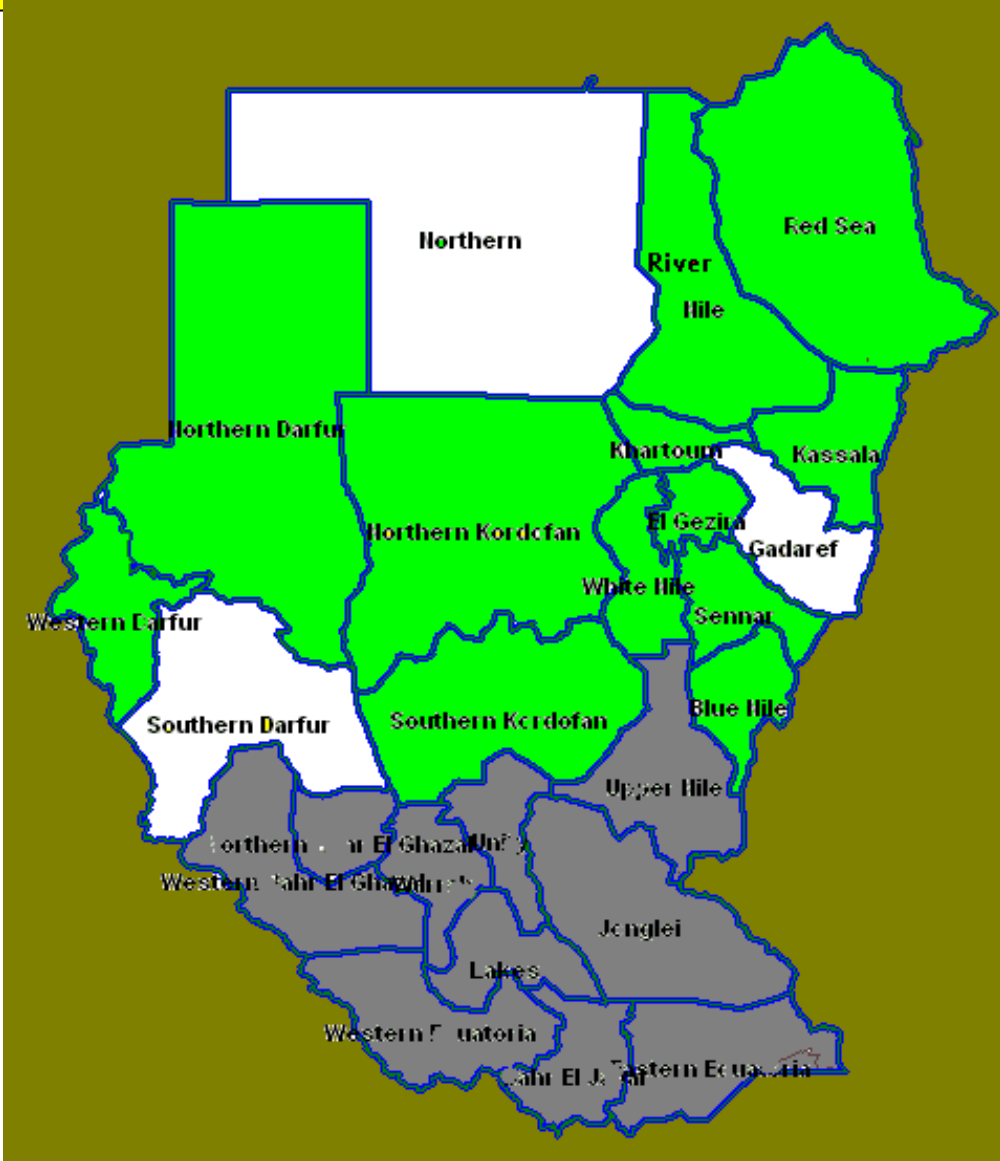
Northern

Red Sea

River Nile

Northern Darfur

Khartoum

Kassala

Northern Kordofan

El Gezira

Gadaref

White Nile

Western Darfur

Sennar

Southern Darfur

Southern Kordofan

Blue Nile

Upper Nile

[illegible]orthern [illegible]ahr El Ghazal

Unity

Western Bahr El Ghaz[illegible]

Warrap

Jonglei

Lakes

Western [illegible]quatoria

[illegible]ahr El J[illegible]al

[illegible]astern Equa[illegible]oria